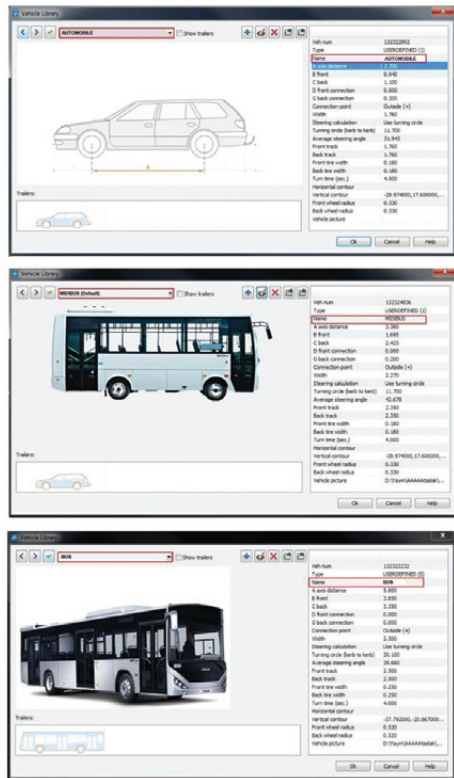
Vehicle Library

AUTOMOBILE
Show trailers

| | |
|---|---|
| Veh num | 132322992 |
| Type | USERDEFINED (1) |
| Name | AUTOMOBILE |
| A axes distance | 2.500 |
| B front | 0.840 |
| C back | 1.100 |
| D front connection | 0.000 |
| G back connection | 0.200 |
| Connection point | Outside (+) |
| Width | 1.780 |
| Steering calculation | Use turning circle |
| Turning circle (kerb to kerb) | 11.700 |
| Average steering angle | 31.943 |
| Front track | 1.760 |
| Back track | 1.760 |
| Front tire width | 0.180 |
| Back tire width | 0.180 |
| Turn time (sec.) | 4.000 |
| Horizontal contour | |
| Vertical contour | -28.974000,17.606000,... |
| Front wheel radius | 0.330 |
| Back wheel radius | 0.330 |
| Vehicle picture | |

Trailers:

Ok Cancel Help

Vehicle Library

MIDIBUS (Default)
Show trailers

| | |
|---|---|
| Veh num | 132324836 |
| Type | USERDEFINED (1) |
| Name | MIDIBUS |
| A axes distance | 3.380 |
| B front | 1.695 |
| C back | 2.425 |
| D front connection | 0.000 |
| G back connection | 0.200 |
| Connection point | Outside (+) |
| Width | 2.370 |
| Steering calculation | Use turning circle |
| Turning circle (kerb to kerb) | 11.700 |
| Average steering angle | 42.679 |
| Front track | 2.350 |
| Back track | 2.350 |
| Front tire width | 0.180 |
| Back tire width | 0.180 |
| Turn time (sec.) | 4.000 |
| Horizontal contour | |
| Vertical contour | -28.974000,17.606000,... |
| Front wheel radius | 0.330 |
| Back wheel radius | 0.330 |
| Vehicle picture | D:\Yavm\AAAA\tadak\... |

Trailers:

Ok Cancel Help

Vehicle Library

BUS
Show trailers

| | |
|---|---|
| Veh num | 132322232 |
| Type | USERDEFINED (5) |
| Name | BUS |
| A axes distance | 5.800 |
| B front | 2.850 |
| C back | 3.350 |
| D front connection | 0.000 |
| G back connection | 0.000 |
| Connection point | Outside (+) |
| Width | 2.500 |
| Steering calculation | Use turning circle |
| Turning circle (kerb to kerb) | 20.100 |
| Average steering angle | 28.660 |
| Front track | 2.500 |
| Back track | 2.500 |
| Front tire width | 0.250 |
| Back tire width | 0.250 |
| Turn time (sec.) | 4.000 |
| Horizontal contour | |
| Vertical contour | -37.792000,-20.067000... |
| Front wheel radius | 0.520 |
| Back wheel radius | 0.520 |
| Vehicle picture | D:\Yavm\AAAA\tadak\... |

Trailers:

Ok Cancel Help